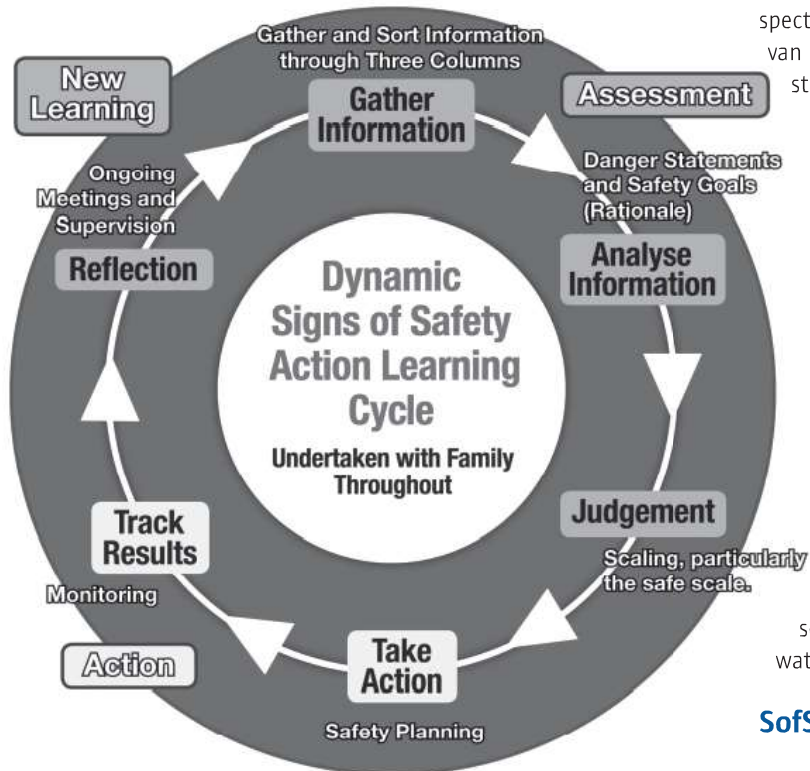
Gather and Sort Information through Three Columns

Gather Information

New Learning

Assessment

Ongoing Meetings and Supervision

Danger Statements and Safety Goals (Rationale)

Reflection

Analyse Information

Dynamic Signs of Safety Action Learning Cycle

Undertaken with Family Throughout

Judgement

Track Results

Scaling, particularly the safe scale.

Monitoring

Action

Take Action

Safety Planning

spect
van
st
s
wat
SofS